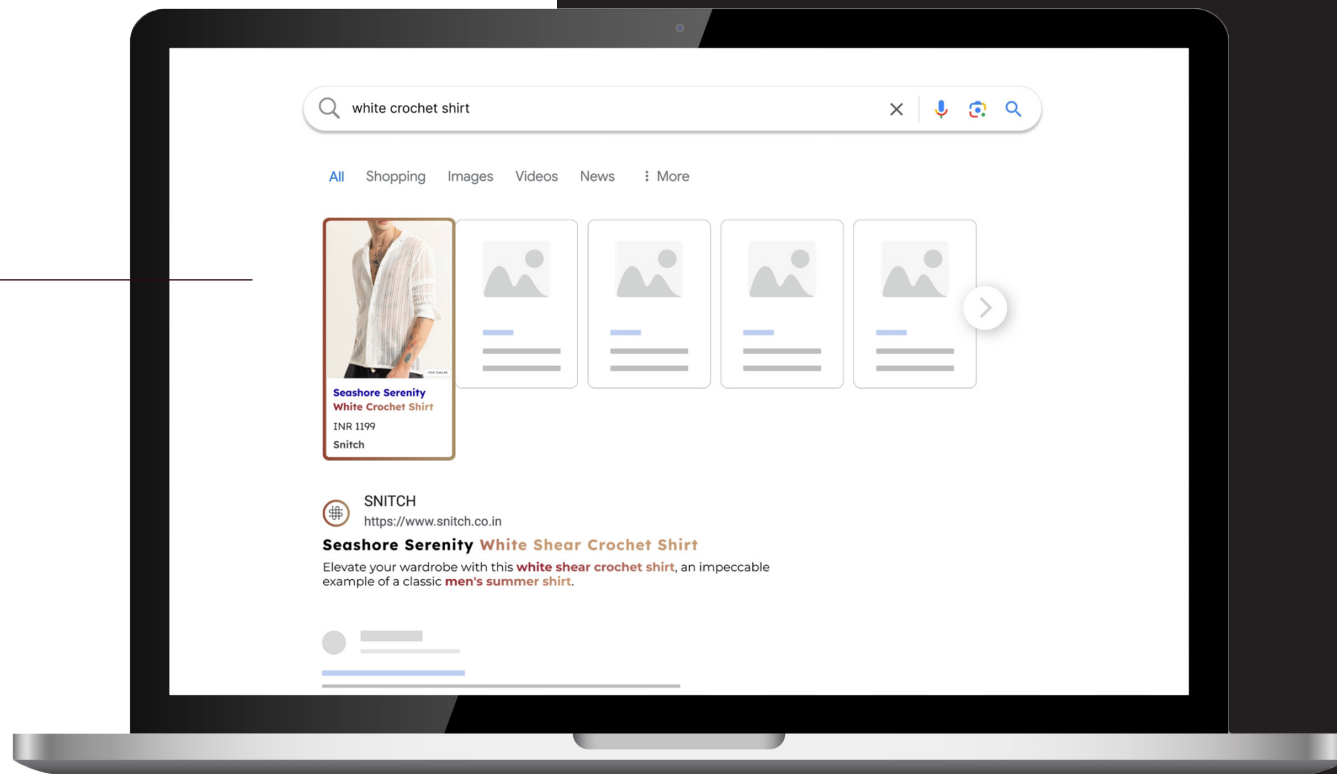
white crochet shirt

All Shopping Images Videos News ⋮ More

Seashore Serenity
White Crochet Shirt
INR 1199
Snitch

SNITCH
https://www.snitch.co.in
Seashore Serenity White Shear Crochet Shirt
Elevate your wardrobe with this white shear crochet shirt, an impeccable example of a classic men's summer shirt.